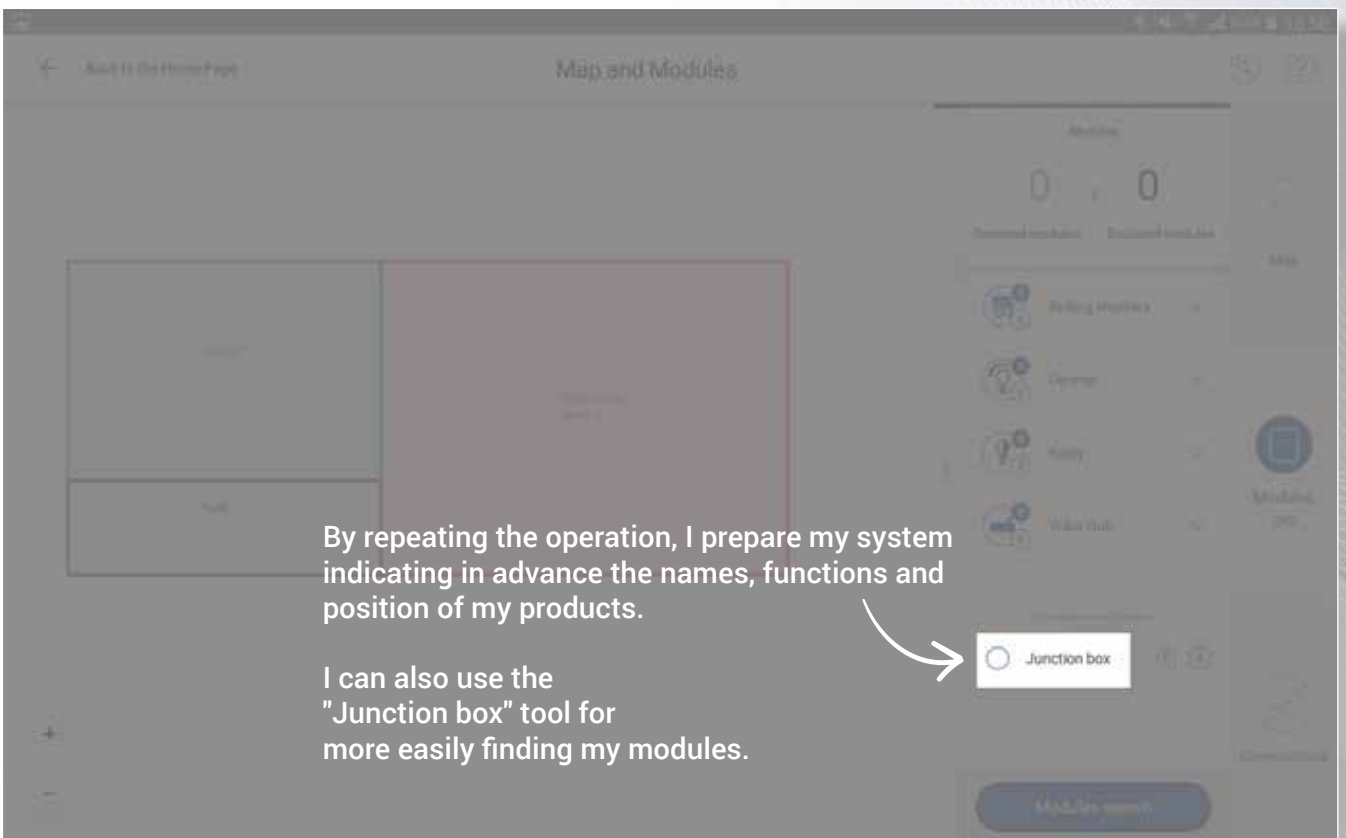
Back to the Home Page

Map and Modules

Modules

0 0

Map

Modules

By repeating the operation, I prepare my system indicating in advance the names, functions and position of my products.

I can also use the "Junction box" tool for more easily finding my modules.

Junction box

Connections

Modules search

+

−